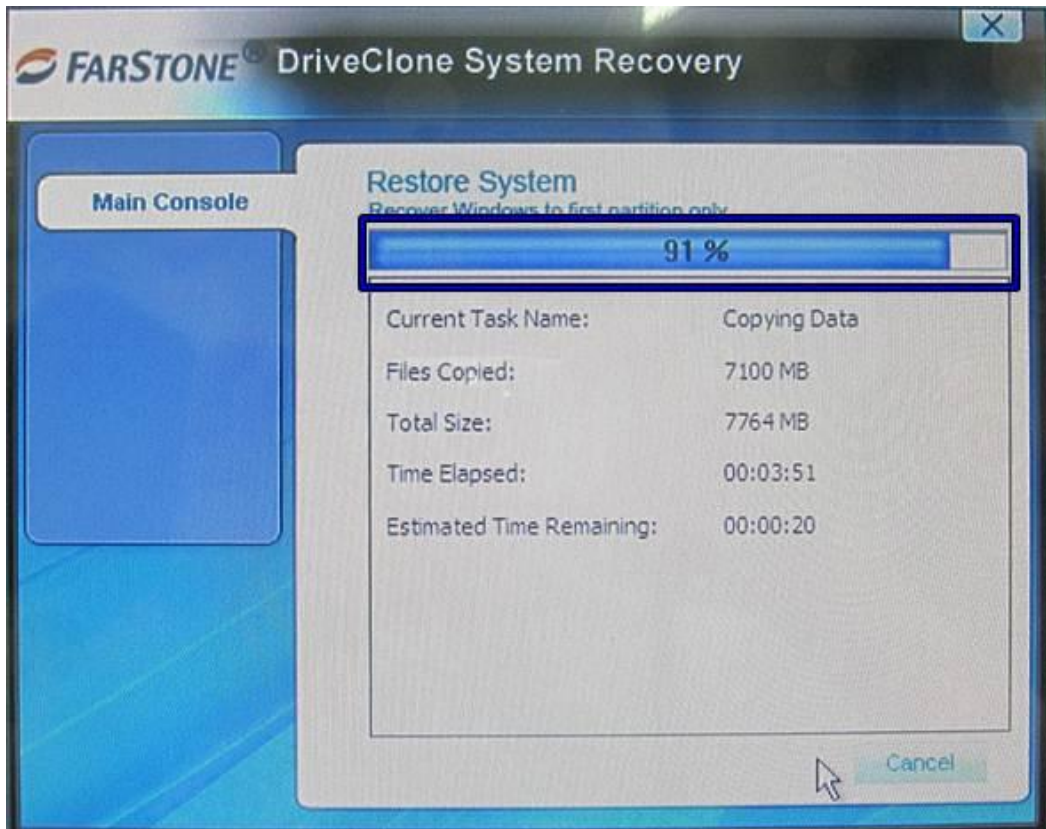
FARSTONE® DriveClone System Recovery

X

Main Console

Restore System

Recover Windows to first partition only

91 %

| | |
|---|---|
| Current Task Name: | Copying Data |
| Files Copied: | 7100 MB |
| Total Size: | 7764 MB |
| Time Elapsed: | 00:03:51 |
| Estimated Time Remaining: | 00:00:20 |

Cancel